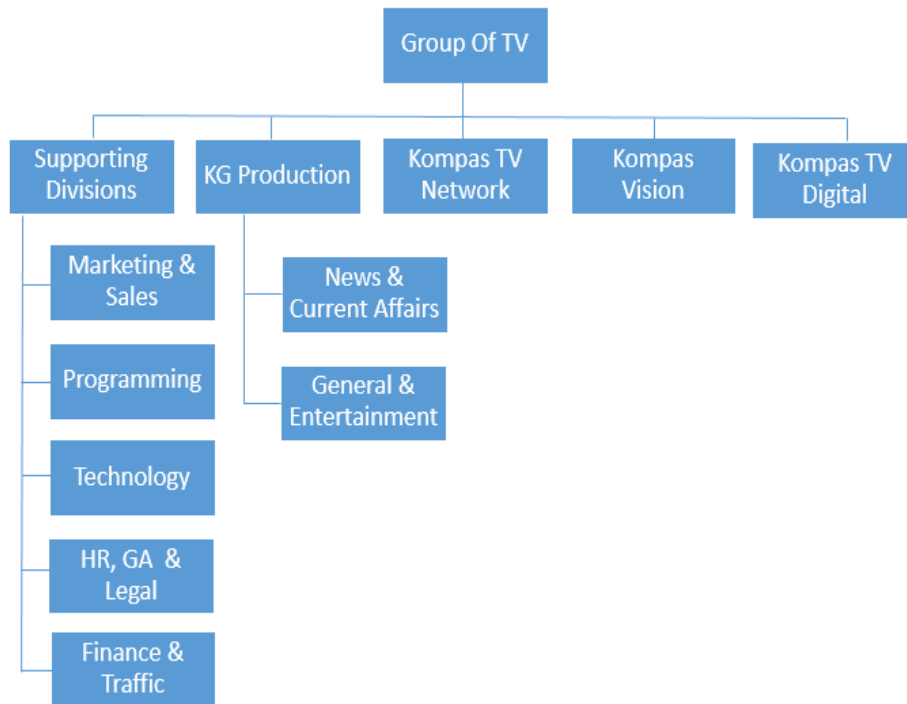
Group Of TV

Supporting Divisions

KG Production

Kompas TV Network

Kompas Vision

Kompas TV Digital

Marketing & Sales

Programming

Technology

HR, GA & Legal

Finance & Traffic

News & Current Affairs

General & Entertainment